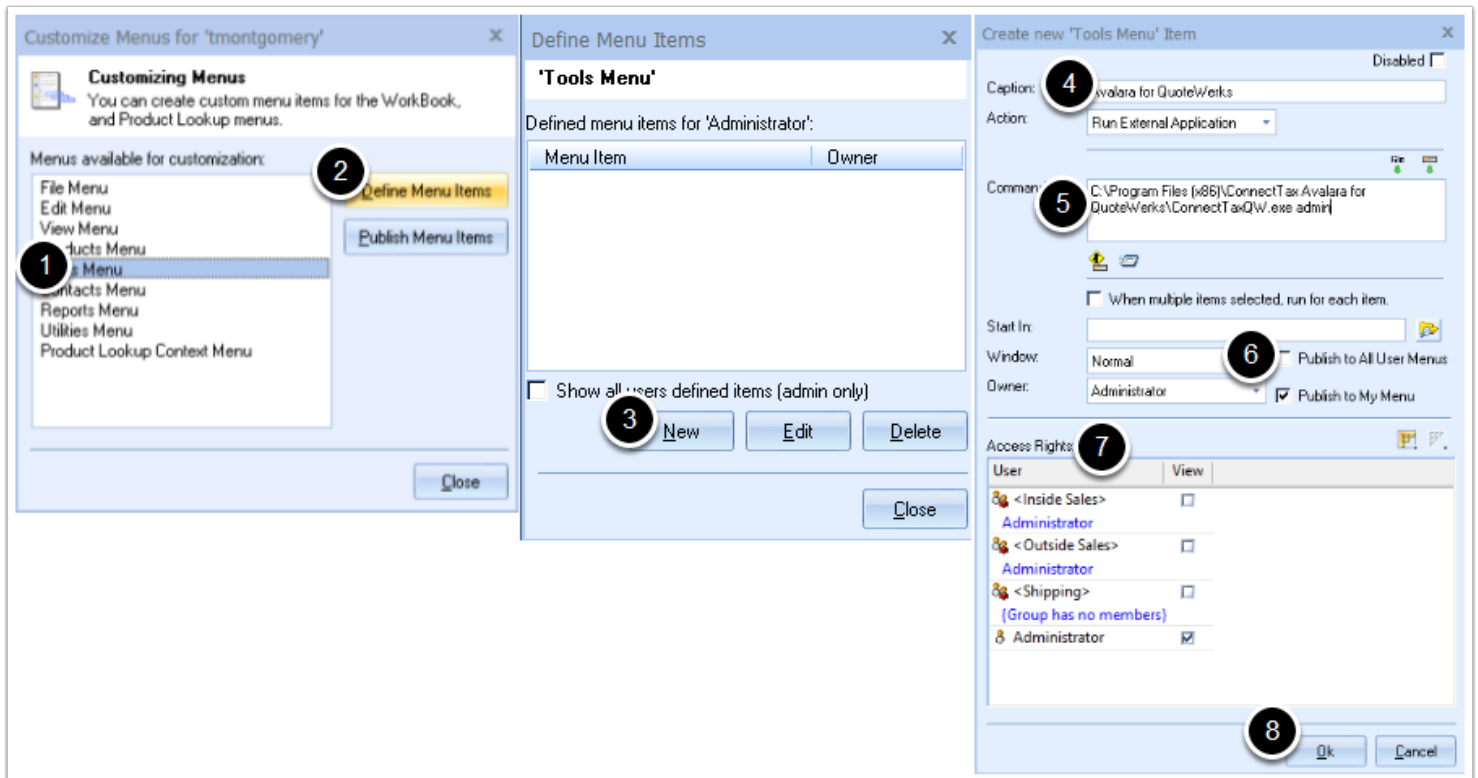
Customize Menus for 'tmontgomery'

Customizing Menus
You can create custom menu items for the WorkBook, and Product Lookup menus.

Menus available for customization:
File Menu
Edit Menu
View Menu
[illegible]ducts Menu
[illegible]s Menu
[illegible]ontacts Menu
Reports Menu
Utilities Menu
Product Lookup Context Menu

2
1
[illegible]efine Menu Items
Publish Menu Items
Close

Define Menu Items
'Tools Menu'
Defined menu items for 'Administrator':

| Menu Item | Owner |
|---|---|

Show all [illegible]sers defined items (admin only)
3
New
Edit
Delete
Close

Create new 'Tools Menu' Item
Disabled
Caption:
4
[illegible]valara for QuoteWerks
Action:
Run External Application
Comman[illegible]
5
C:\Program Files (x86)\ConnectTax Avalara for QuoteWerks\ConnectTaxQW.exe admin
When multiple items selected, run for each item.
Start In:
Window:
Normal
6
Publish to All User Menus
Owner:
Administrator
Publish to My Menu
Access Rights
7

| User | View |
|---|---|
| <Inside Sales> Administrator | ☐ |
| <Outside Sales> Administrator | ☐ |
| <Shipping> (Group has no members) | ☐ |
| Administrator | ☑ |

8
Ok
Cancel